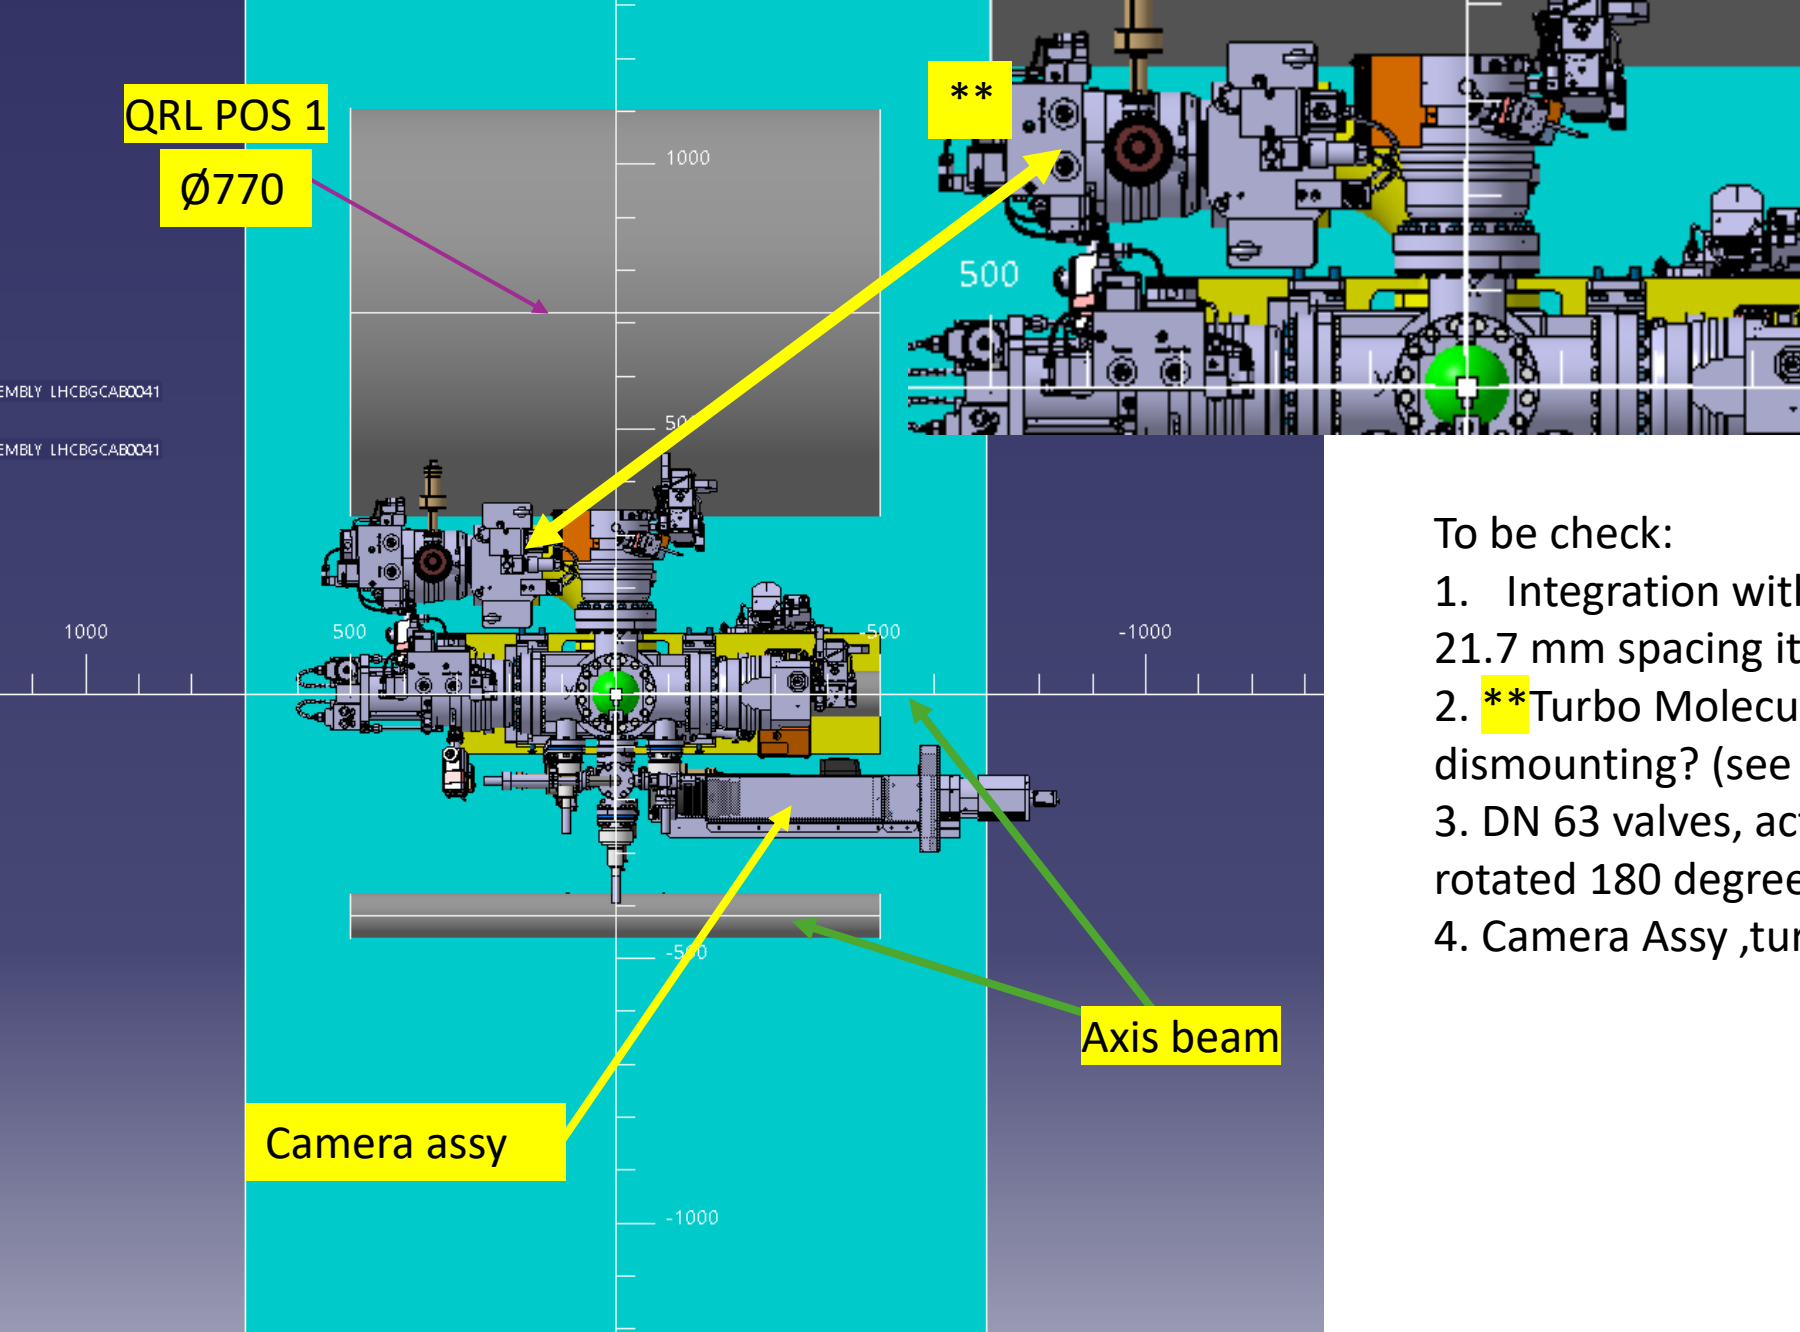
QRL POS 1

Ø770

**

1000

500

EMBLY LHCBGCAB0041

EMBLY LHCBGCAB0041

50

1000

500

-500

-1000

-500

-1000

Camera assy

Axis beam

To be check:
1. Integration wit
21.7 mm spacing it
2. **Turbo Molecu
dismounting? (see
3. DN 63 valves, ac
rotated 180 degre
4. Camera Assy ,tu